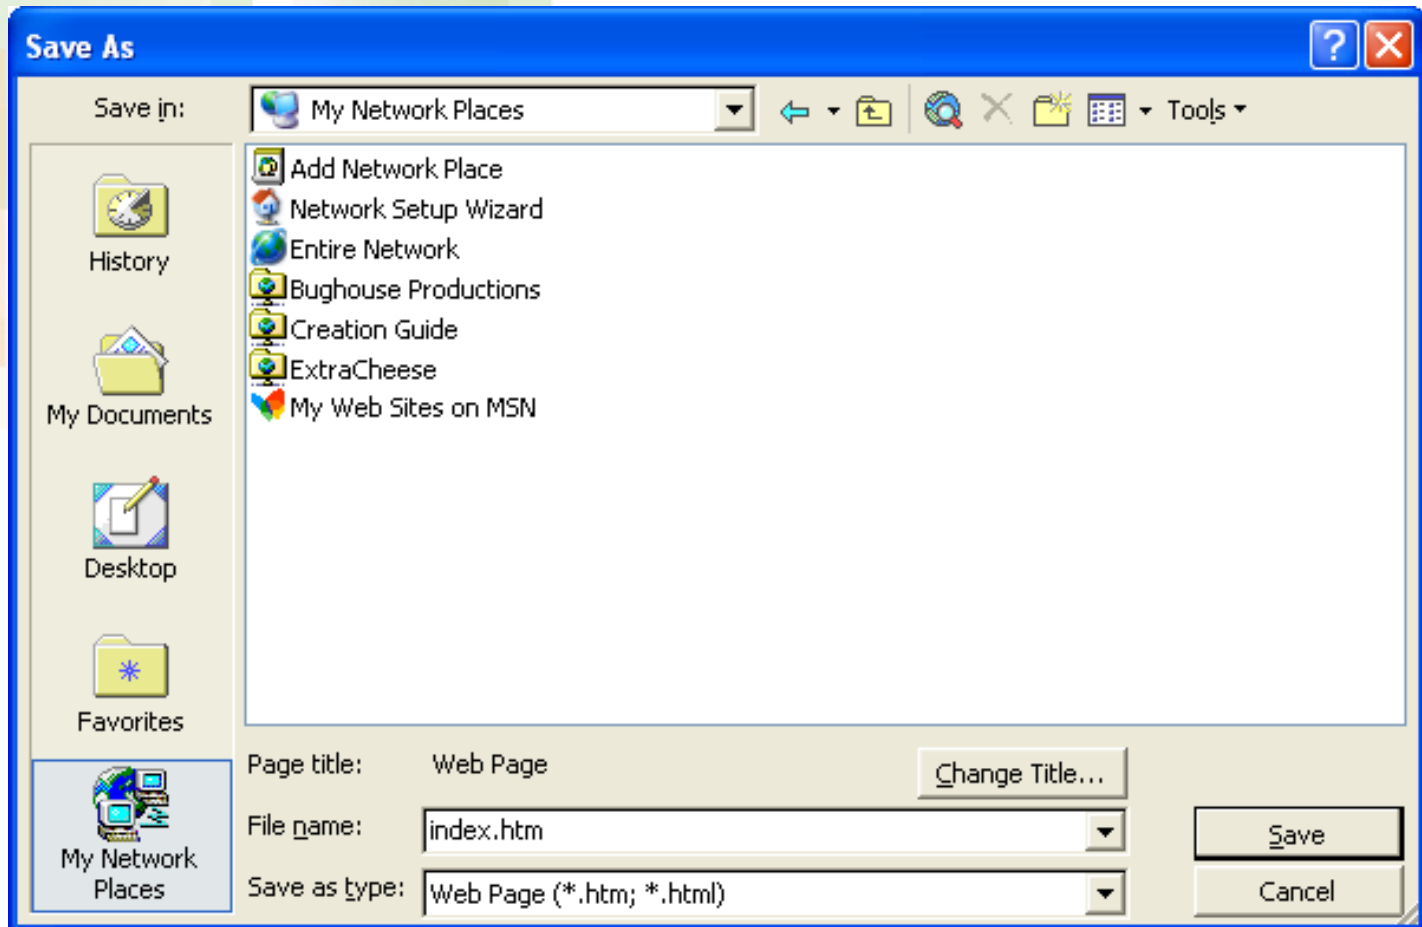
Save As

Save in: My Network Places

Tools

History

My Documents

Desktop

Favorites

My Network Places

Add Network Place
Network Setup Wizard
Entire Network
Bughouse Productions
Creation Guide
ExtraCheese
My Web Sites on MSN

Page title: Web Page

Change Title...

File name: index.htm

Save

Save as type: Web Page (*.htm; *.html)

Cancel